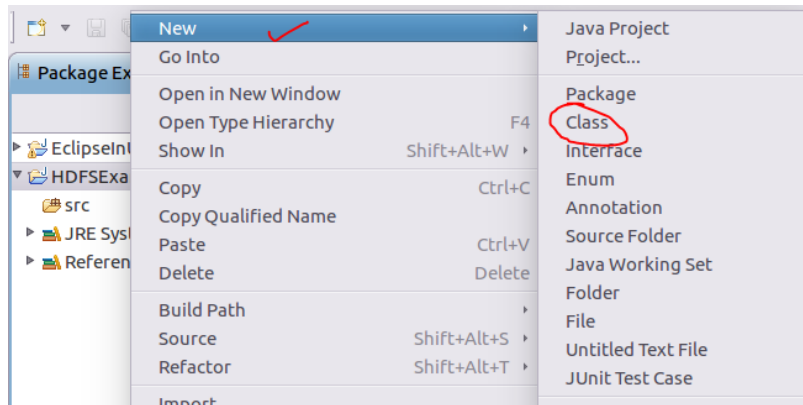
Package Ex

EclipseIn

HDFSExa

src

JRE Syst

Referen

New

Go Into

Open in New Window

Open Type Hierarchy F4

Show In Shift+Alt+W

Copy Ctrl+C

Copy Qualified Name

Paste Ctrl+V

Delete Delete

Build Path

Source Shift+Alt+S

Refactor Shift+Alt+T

Import

Java Project

Project...

Package

Class

Interface

Enum

Annotation

Source Folder

Java Working Set

Folder

File

Untitled Text File

JUnit Test Case